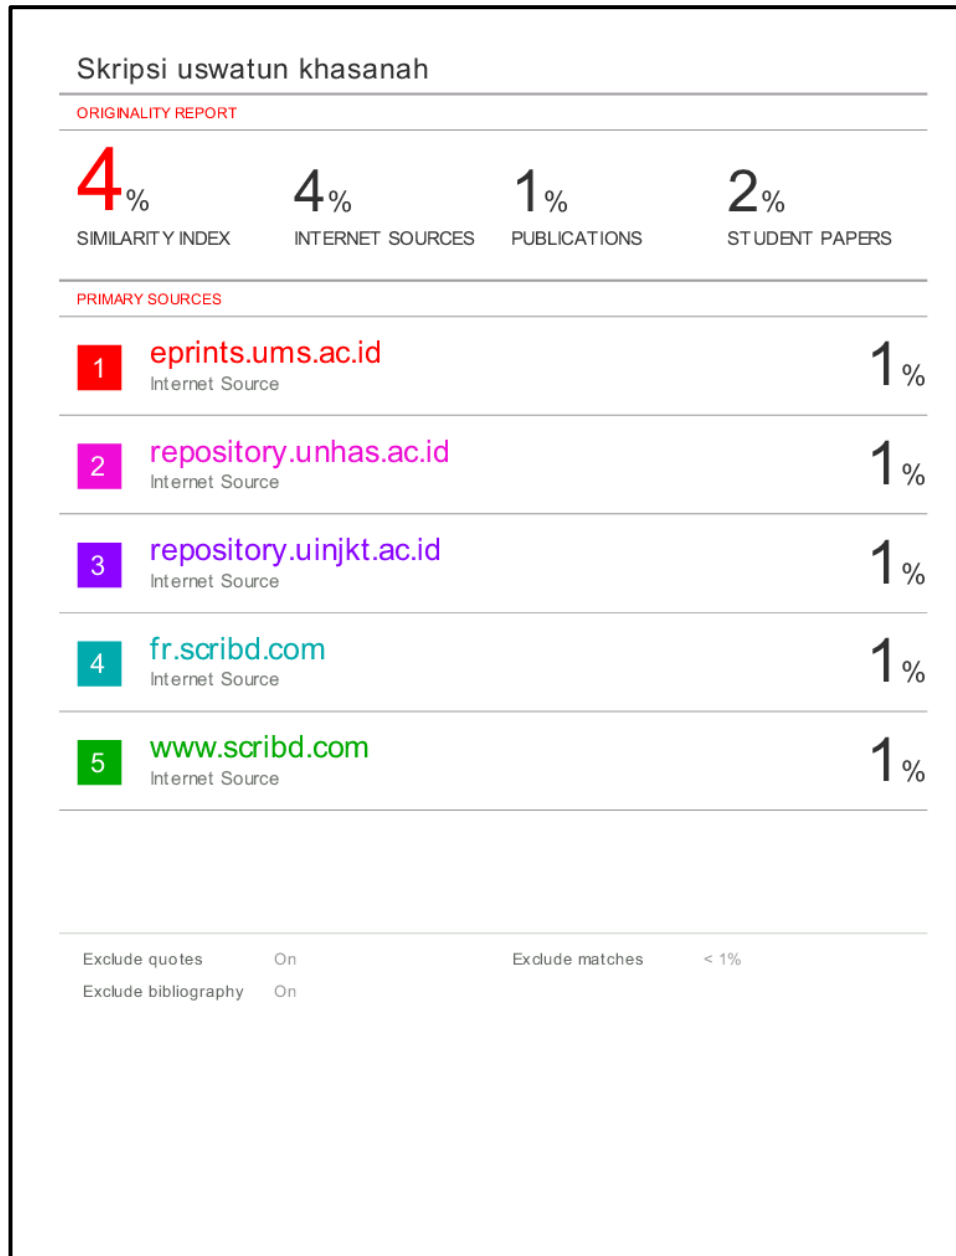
Skripsi uswatun khasanah

ORIGINALITY REPORT

4% SIMILARITY INDEX

4% INTERNET SOURCES

1% PUBLICATIONS

2% STUDENT PAPERS

PRIMARY SOURCES

| | | |
|---|---|---|
| 1 | eprints.ums.ac.id<br>Internet Source | 1% |
| 2 | repository.unhas.ac.id<br>Internet Source | 1% |
| 3 | repository.uinjkt.ac.id<br>Internet Source | 1% |
| 4 | fr.scribd.com<br>Internet Source | 1% |
| 5 | www.scribd.com<br>Internet Source | 1% |

Exclude quotes On

Exclude bibliography On

Exclude matches < 1%